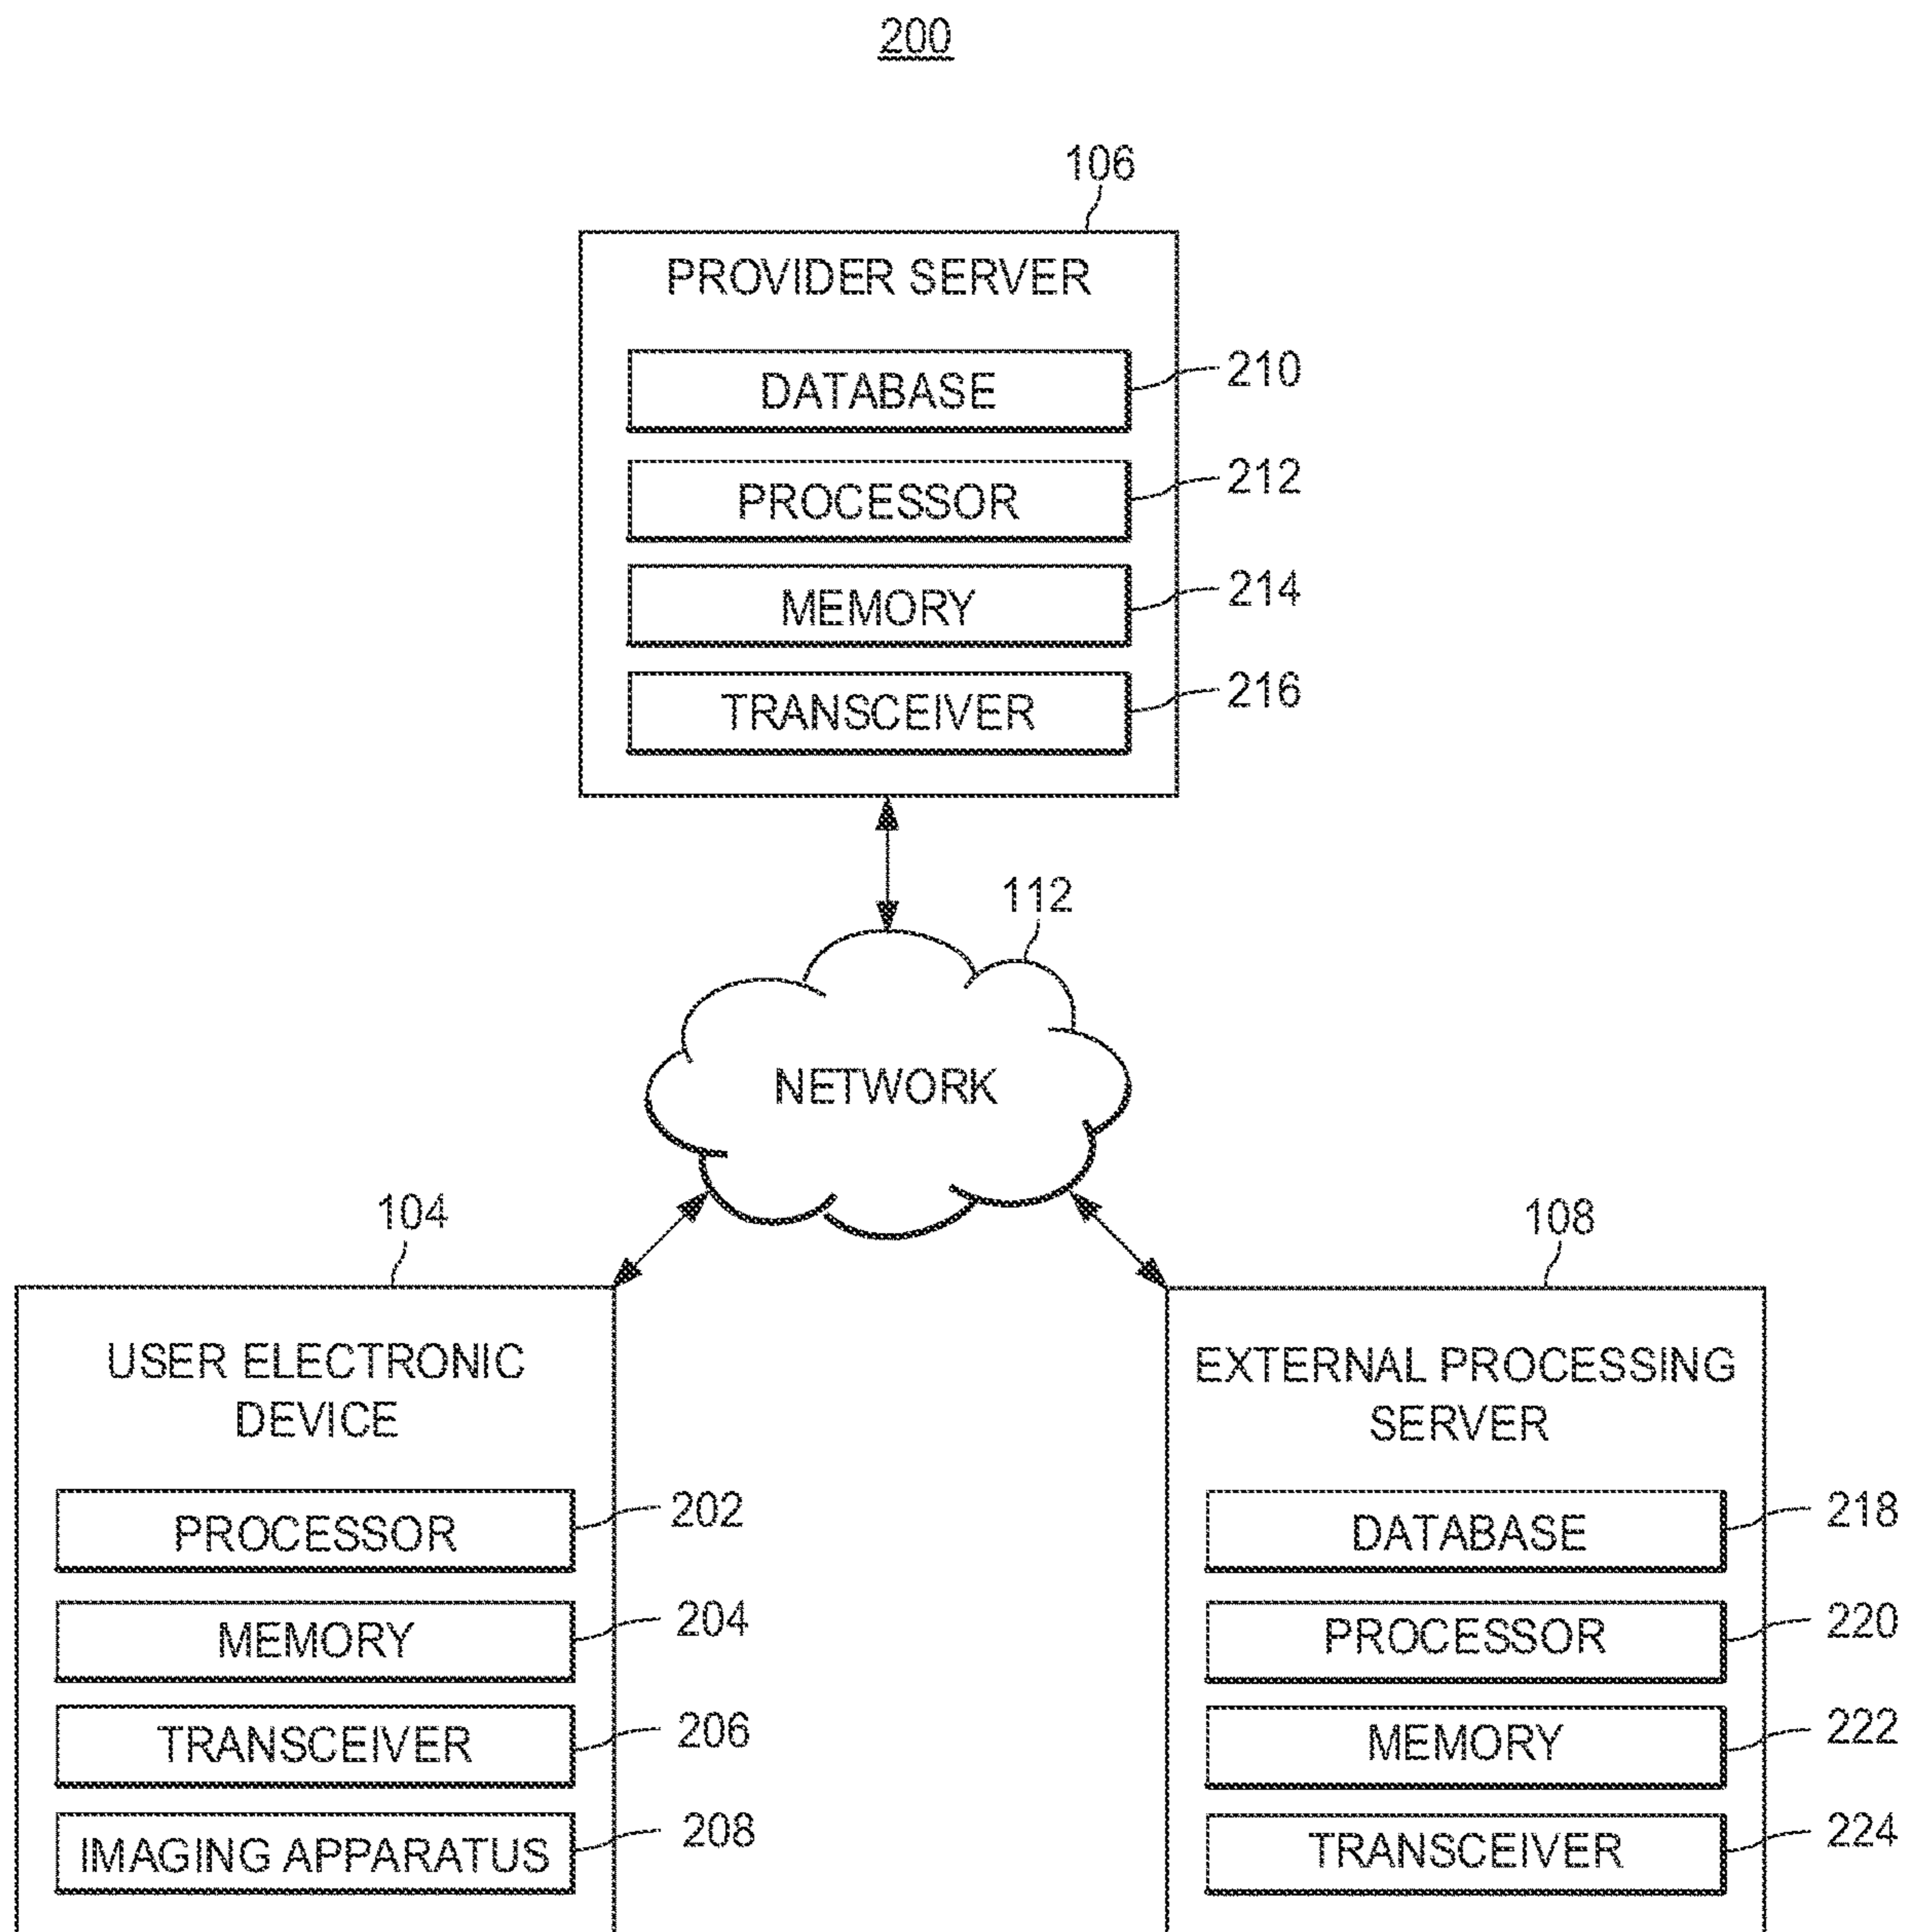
200

106

PROVIDER SERVER

DATABASE 210

PROCESSOR 212

MEMORY 214

TRANSCEIVER 216

112

NETWORK

104

USER ELECTRONIC DEVICE

PROCESSOR 202

MEMORY 204

TRANSCEIVER 206

IMAGING APPARATUS 208

108

EXTERNAL PROCESSING SERVER

DATABASE 218

PROCESSOR 220

MEMORY 222

TRANSCEIVER 224